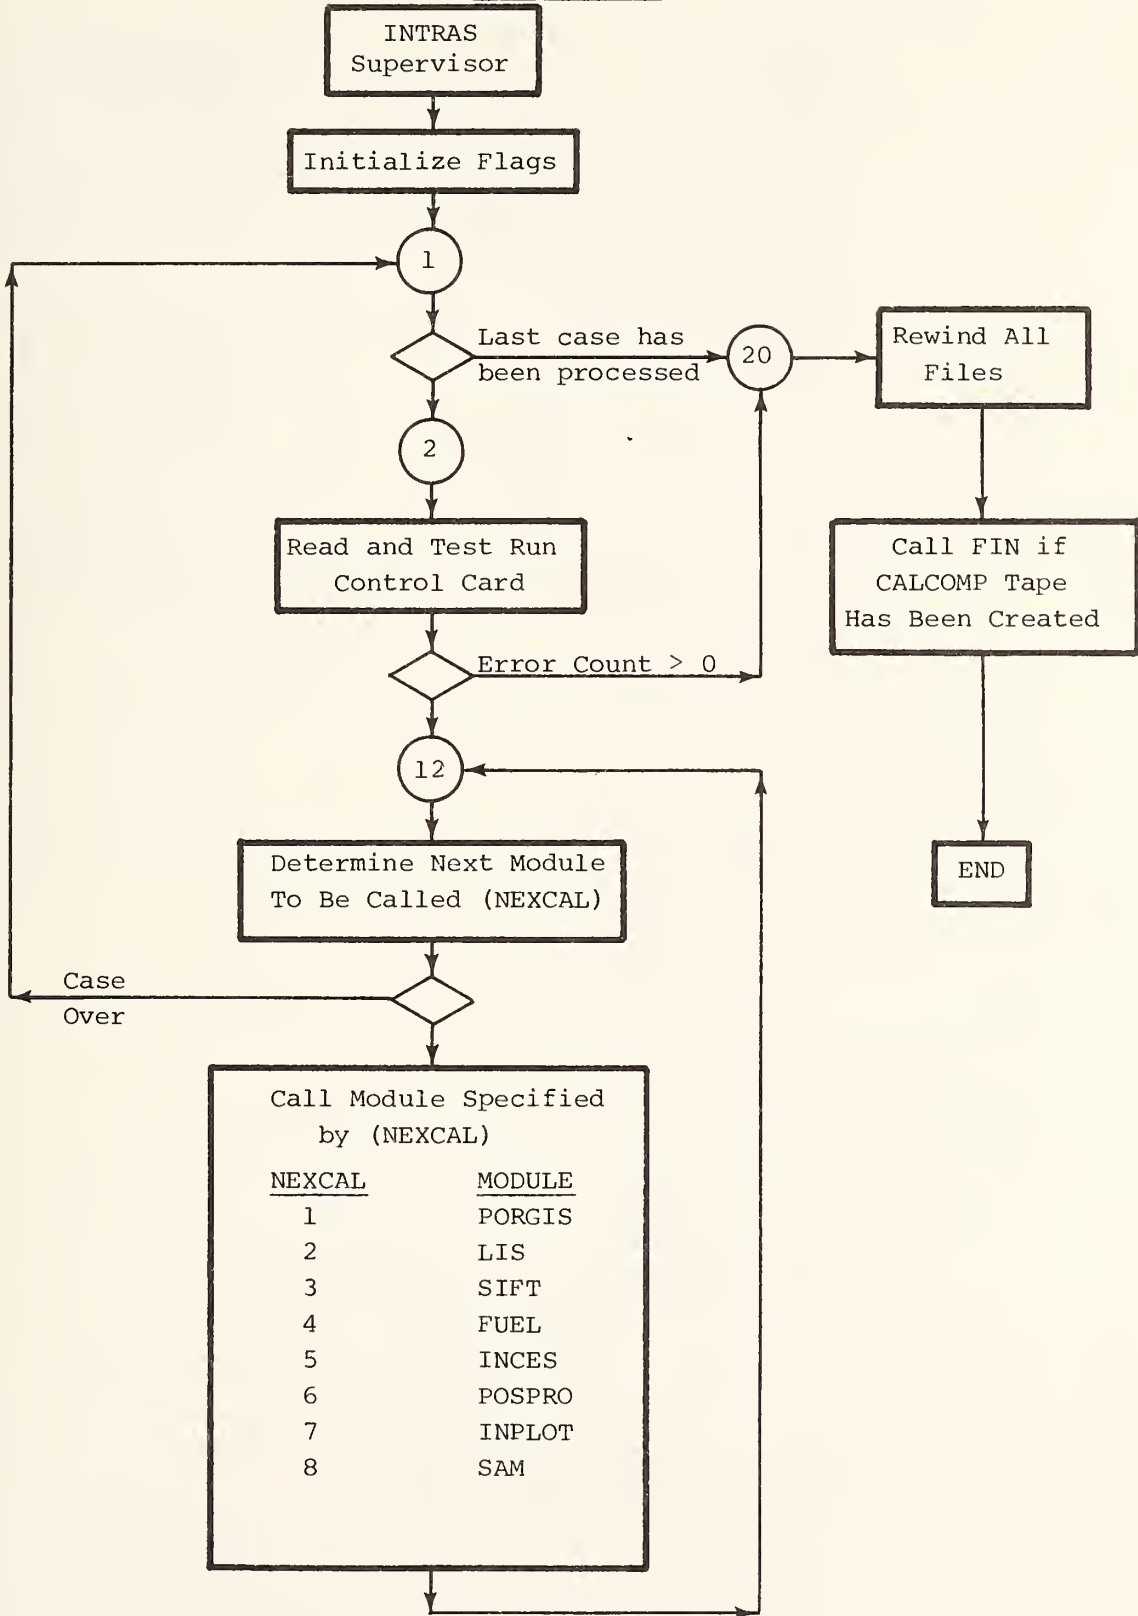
INTRAS Supervisor

Initialize Flags

1

Last case has been processed

20

Rewind All Files

2

Read and Test Run Control Card

Call FIN if CALCOMP Tape Has Been Created

Error Count > 0

12

Determine Next Module To Be Called (NEXCAL)

END

Case Over

Call Module Specified by (NEXCAL)

| NEXCAL | MODULE |
|---|---|
| 1 | PORGIS |
| 2 | LIS |
| 3 | SIFT |
| 4 | FUEL |
| 5 | INCES |
| 6 | POSPRO |
| 7 | INPLOT |
| 8 | SAM |